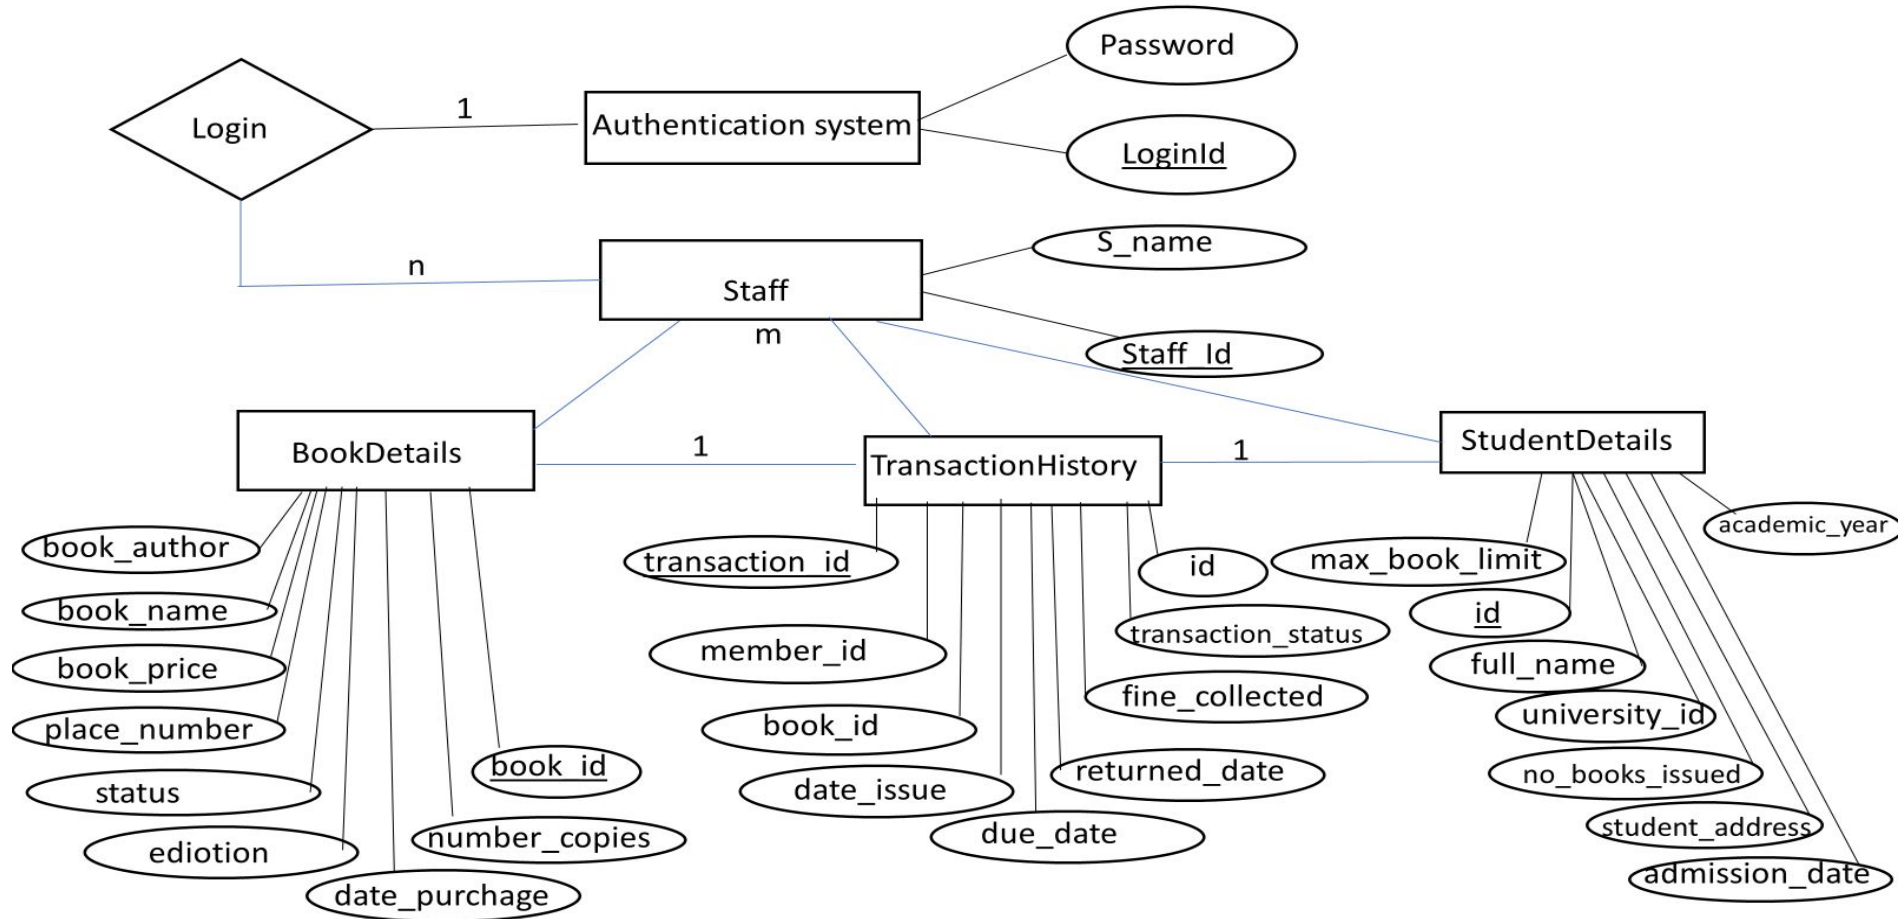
Password
Login
1
Authentication system
LoginId
S_name
n
Staff
m
Staff_Id
BookDetails
1
TransactionHistory
1
StudentDetails
academic_year
book_author
transaction_id
id
max_book_limit
book_name
transaction_status
id
book_price
member_id
full_name
fine_collected
place_number
book_id
university_id
book_id
returned_date
no_books_issued
status
date_issue
ediotion
number_copies
due_date
student_address
date_purchage
admission_date